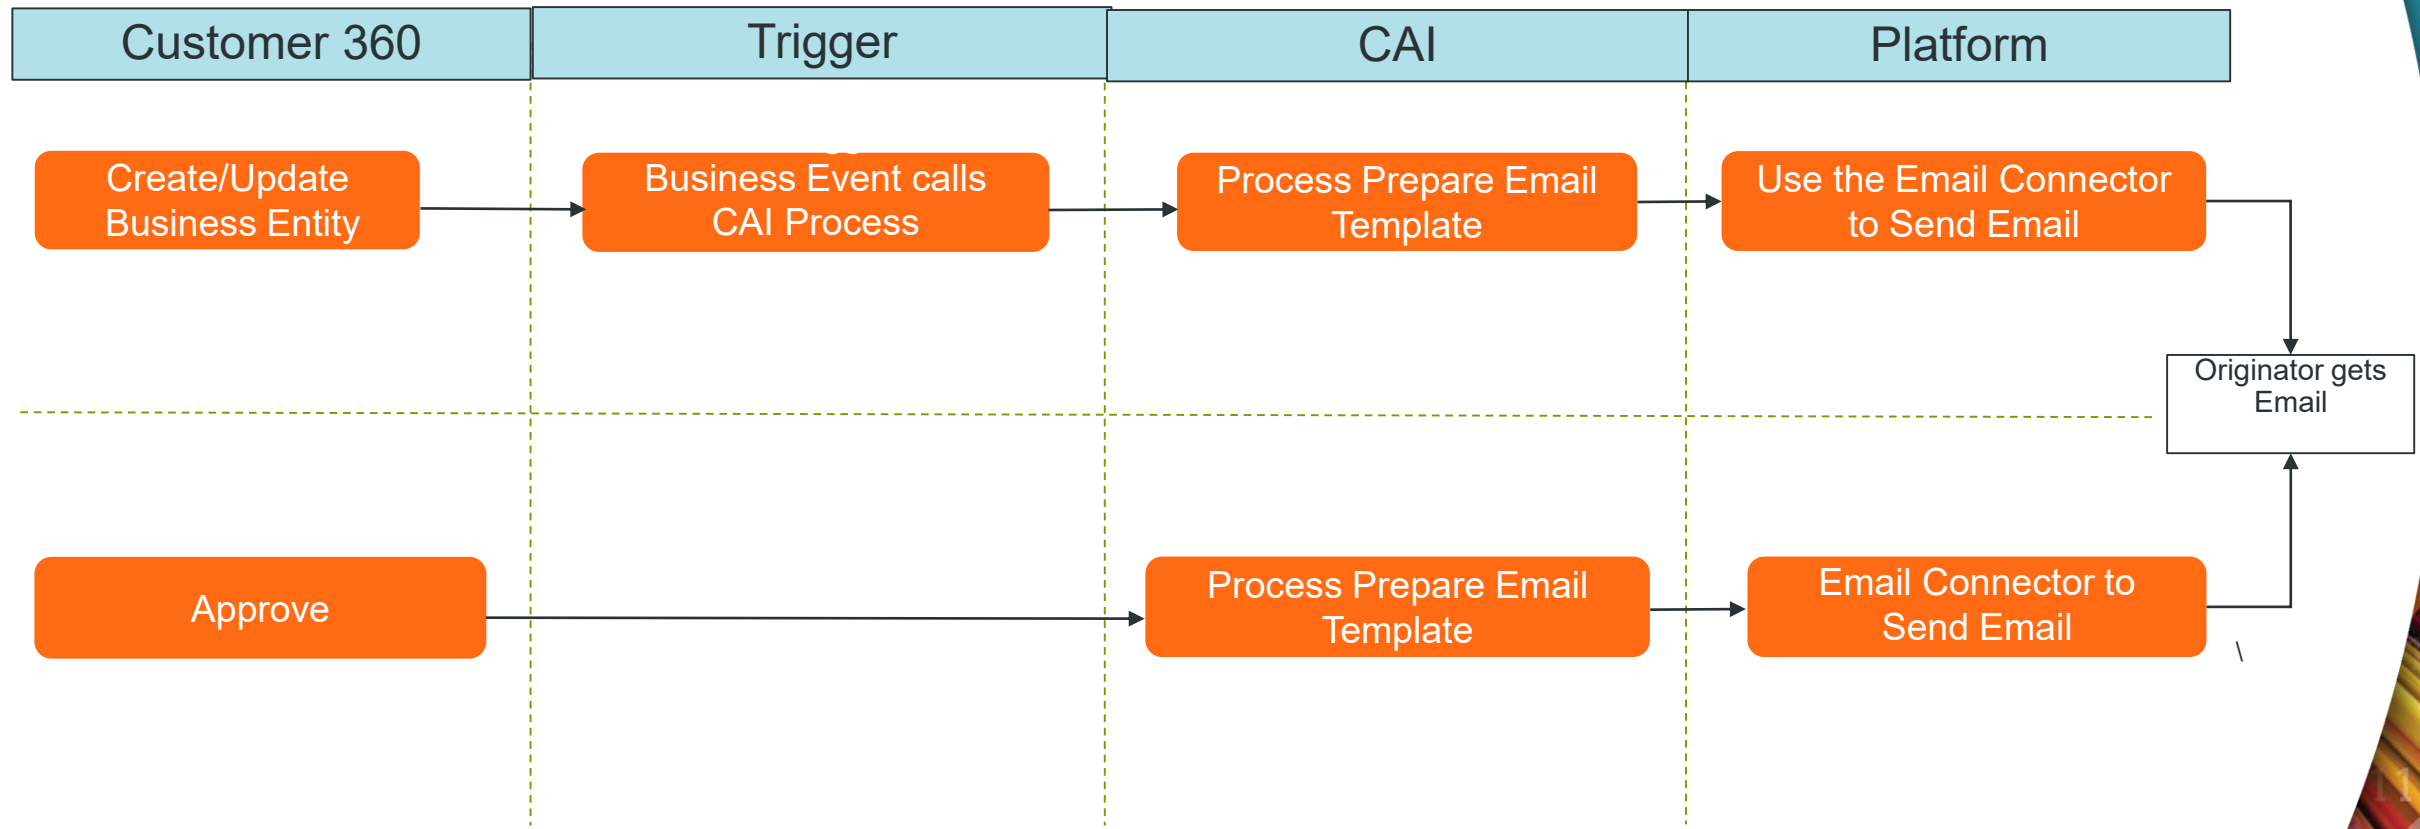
| Customer 360 | Trigger | CAI | Platform |
|---|---|---|---|

Create/Update Business Entity

Business Event calls CAI Process

Process Prepare Email Template

Use the Email Connector to Send Email

Originator gets Email

Approve

Process Prepare Email Template

Email Connector to Send Email

\